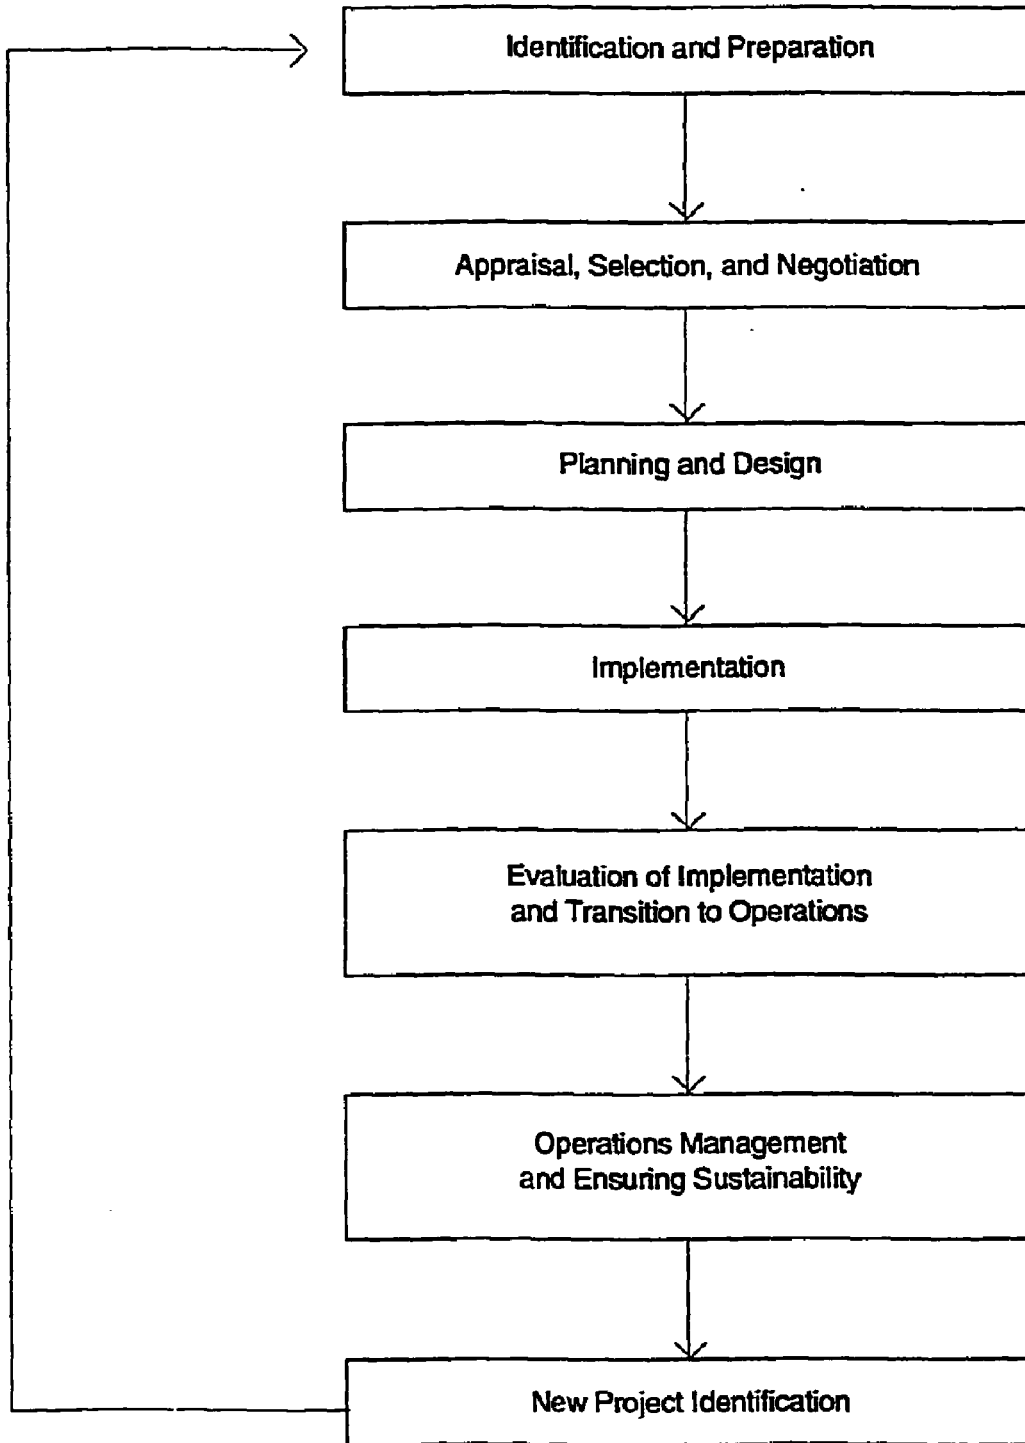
Identification and Preparation

Appraisal, Selection, and Negotiation

Planning and Design

Implementation

Evaluation of Implementation and Transition to Operations

Operations Management and Ensuring Sustainability

New Project Identification